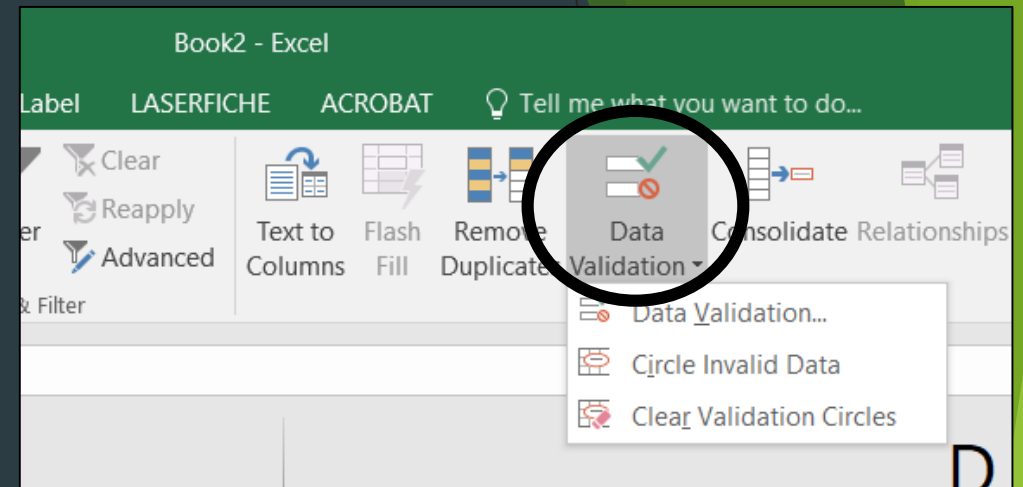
Book2 - Excel

Label LASERFICHE ACROBAT Tell me what you want to do...

er

Clear
Reapply
Advanced

& Filter

Text to Columns
Flash Fill
Remove Duplicates
Data Validation
Consolidate
Relationships

Data Validation...
Circle Invalid Data
Clear Validation Circles

D